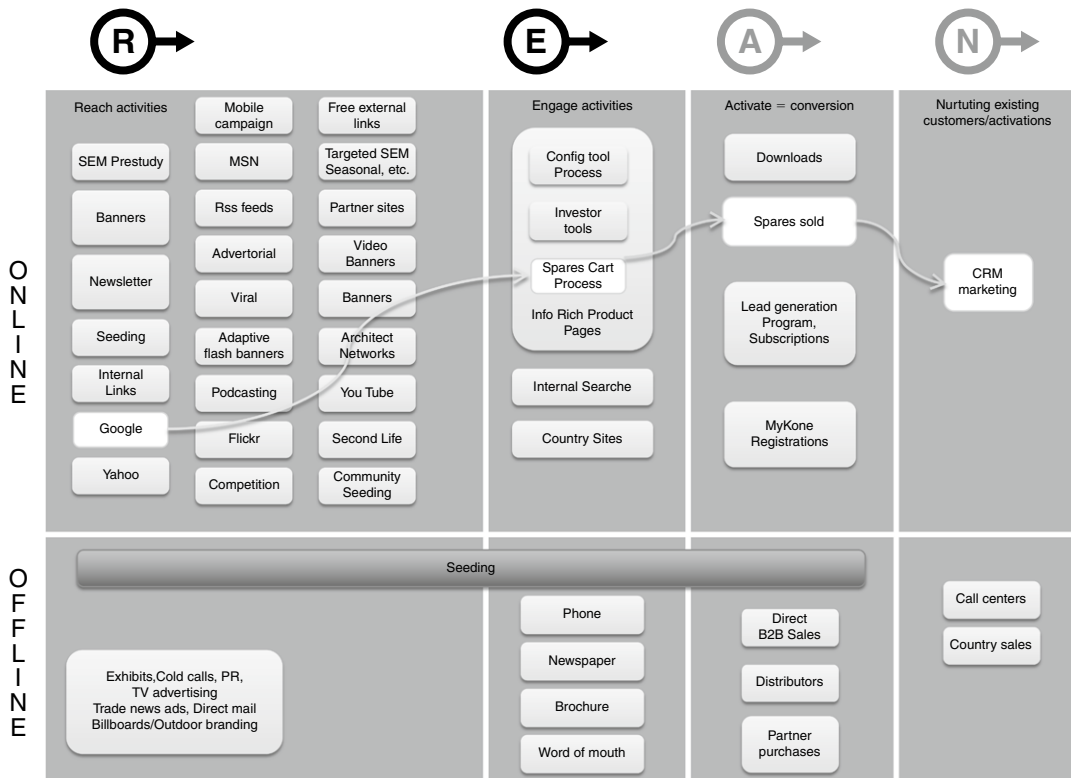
R

E

A

N

ONLINE

Reach activities

SEM Prestudy

Banners

Newsletter

Seeding

Internal Links

Google

Yahoo

Mobile campaign

MSN

Rss feeds

Advertorial

Viral

Adaptive flash banners

Podcasting

Flickr

Competition

Free external links

Targeted SEM Seasonal, etc.

Partner sites

Video Banners

Banners

Architect Networks

You Tube

Second Life

Community Seeding

Engage activities

Config tool Process

Investor tools

Spares Cart Process

Info Rich Product Pages

Internal Searche

Country Sites

Activate = conversion

Downloads

Spares sold

Lead generation Program, Subscriptions

MyKone Registrations

Nurtuting existing customers/activations

CRM marketing

OFFLINE

Seeding

Exhibits,Cold calls, PR, TV advertising Trade news ads, Direct mail Billboards/Outdoor branding

Phone

Newspaper

Brochure

Word of mouth

Direct B2B Sales

Distributors

Partner purchases

Call centers

Country sales